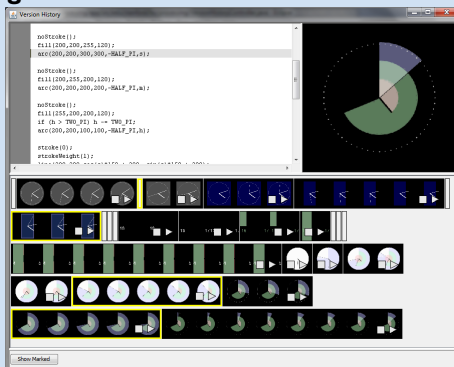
Version History

noStroke();
fill(200,200,255,120);
arc(200,200,300,300,-HALF_PI,s);

noStroke();
fill(200,255,200,120);
arc(200,200,200,200,-HALF_PI,m);

noStroke();
fill(255,200,200,120);
if (h > TWO_PI) h -= TWO_PI;
arc(200,200,100,100,-HALF_PI,h);

stroke(0);
strokeWeight(1);

Show Marked